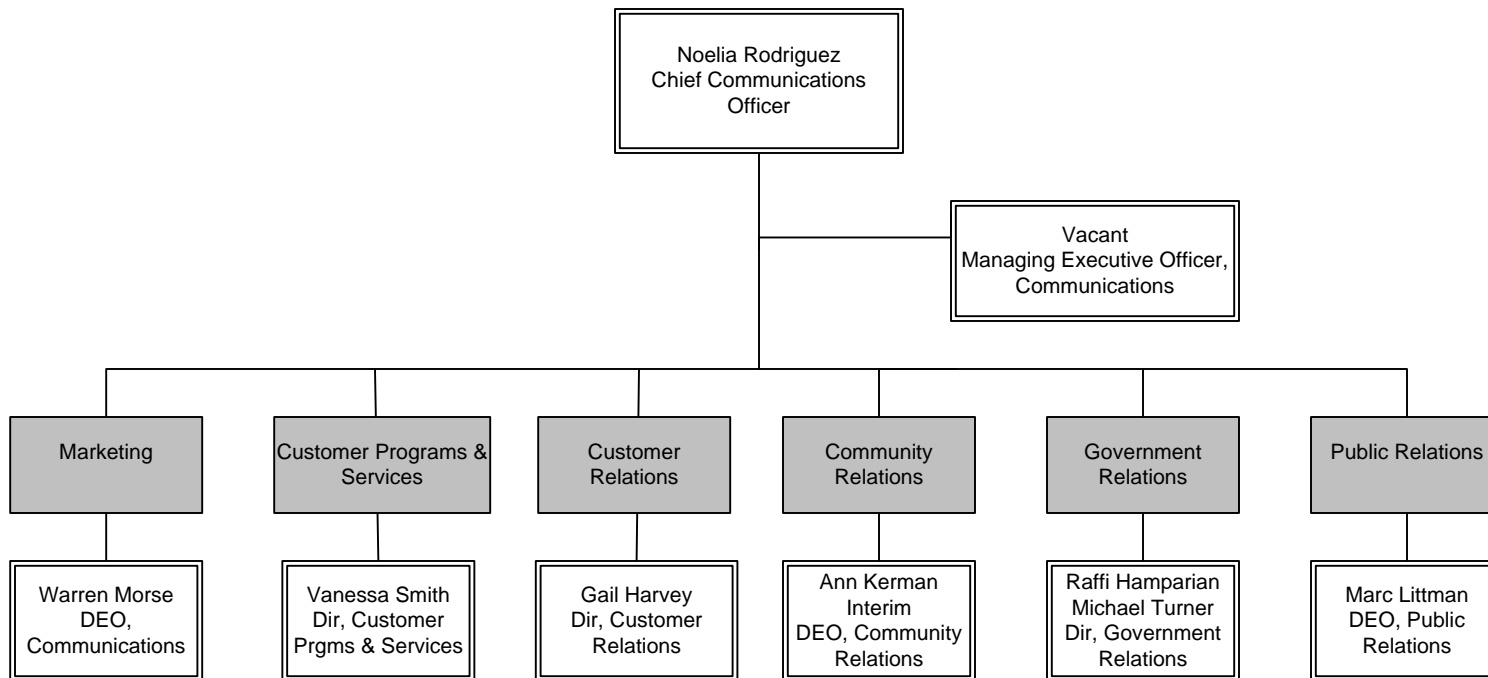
Noelia Rodriguez
Chief Communications Officer

Vacant
Managing Executive Officer, Communications

Marketing

Customer Programs & Services

Customer Relations

Community Relations

Government Relations

Public Relations

Warren Morse
DEO, Communications

Vanessa Smith
Dir, Customer Prgms & Services

Gail Harvey
Dir, Customer Relations

Ann Kerman
Interim
DEO, Community Relations

Raffi Hamparian
Michael Turner
Dir, Government Relations

Marc Littman
DEO, Public Relations